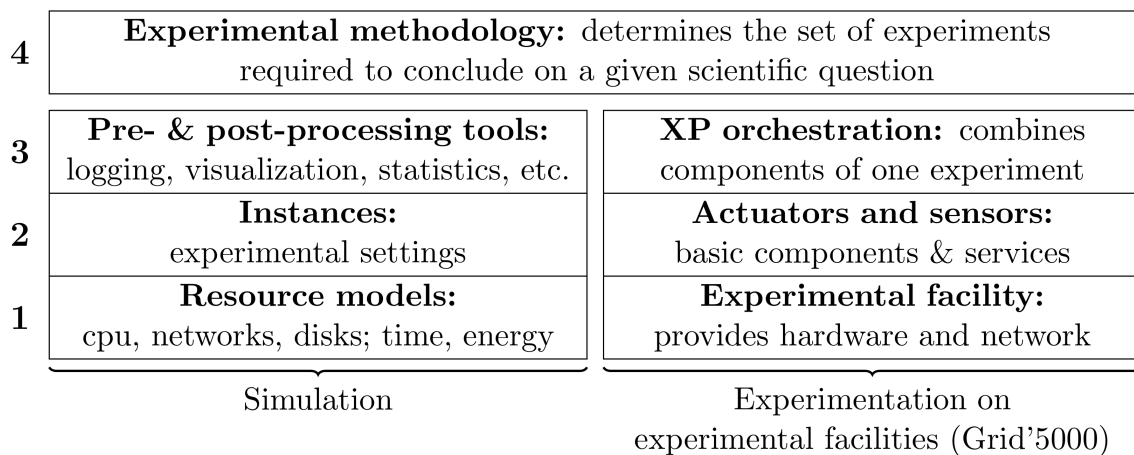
4 **Experimental methodology:** determines the set of experiments required to conclude on a given scientific question

| | | |
|---|---|---|
| 3 | **Pre- & post-processing tools:** logging, visualization, statistics, etc. | **XP orchestration:** combines components of one experiment |
| 2 | **Instances:** experimental settings | **Actuators and sensors:** basic components & services |
| 1 | **Resource models:** cpu, networks, disks; time, energy | **Experimental facility:** provides hardware and network |

Simulation

Experimentation on experimental facilities (Grid'5000)